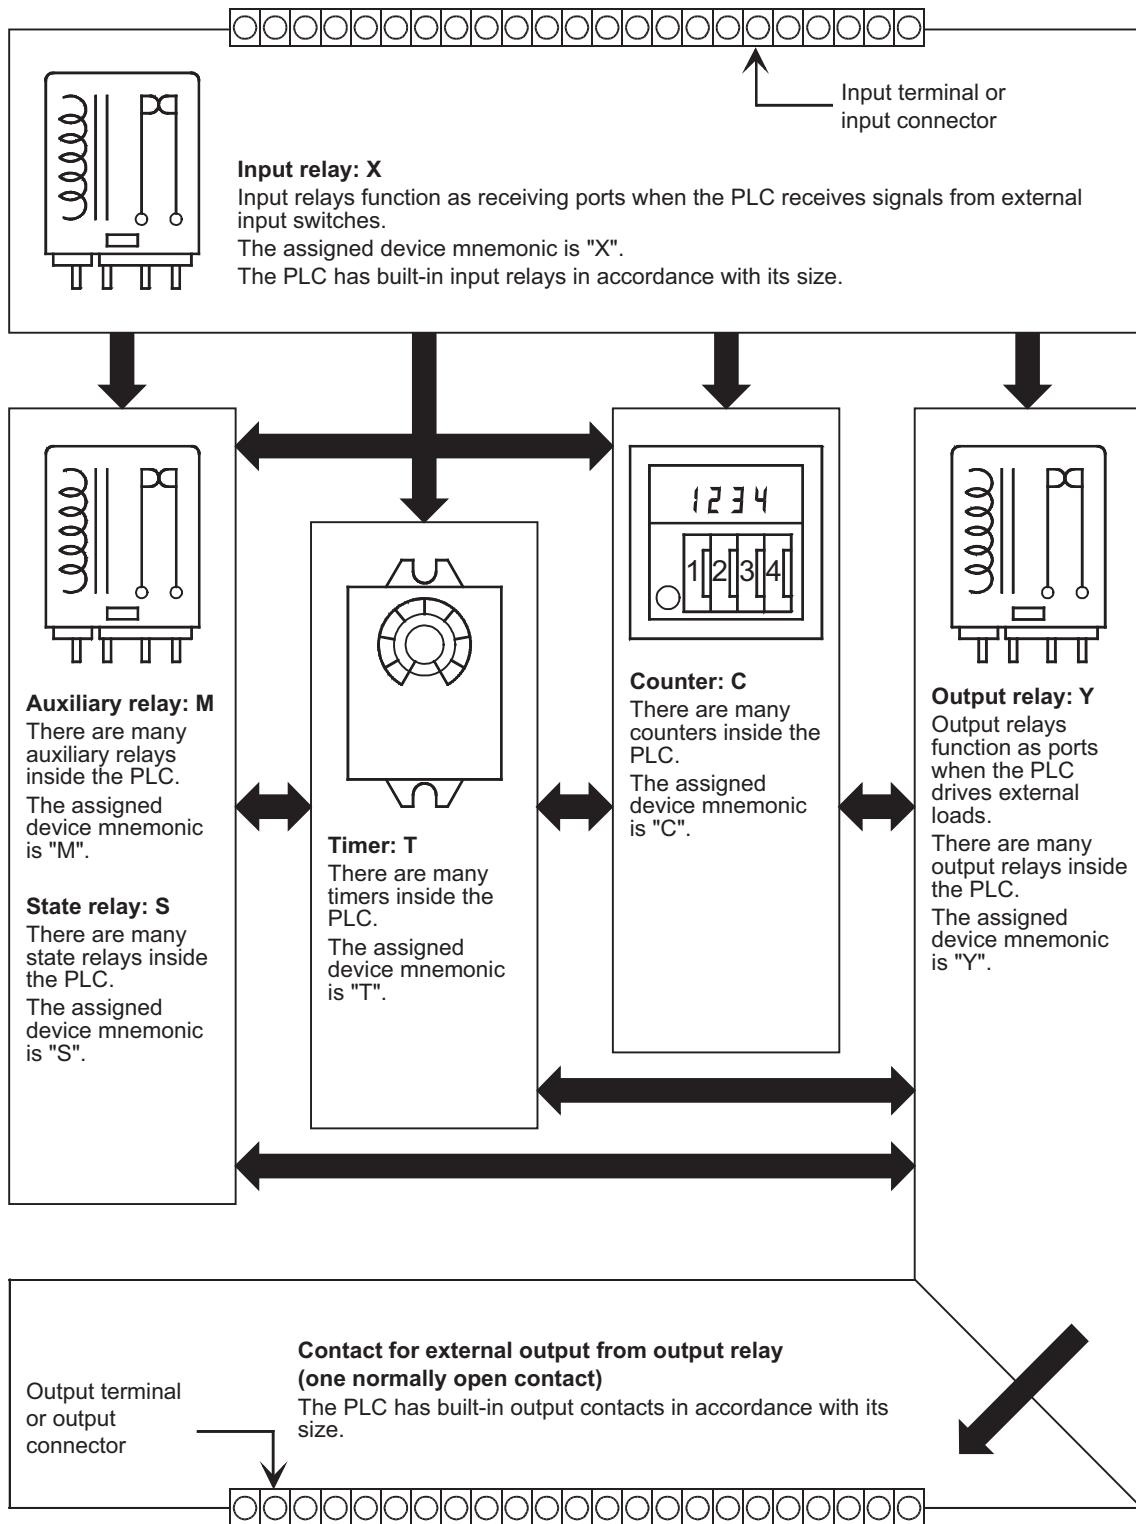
Input terminal or input connector

**Input relay: X**
Input relays function as receiving ports when the PLC receives signals from external input switches.
The assigned device mnemonic is "X".
The PLC has built-in input relays in accordance with its size.

1234

1 2 3 4

**Auxiliary relay: M**
There are many auxiliary relays inside the PLC.
The assigned device mnemonic is "M".

**State relay: S**
There are many state relays inside the PLC.
The assigned device mnemonic is "S".

**Timer: T**
There are many timers inside the PLC.
The assigned device mnemonic is "T".

**Counter: C**
There are many counters inside the PLC.
The assigned device mnemonic is "C".

**Output relay: Y**
Output relays function as ports when the PLC drives external loads.
There are many output relays inside the PLC.
The assigned device mnemonic is "Y".

**Contact for external output from output relay (one normally open contact)**
The PLC has built-in output contacts in accordance with its size.

Output terminal or output connector